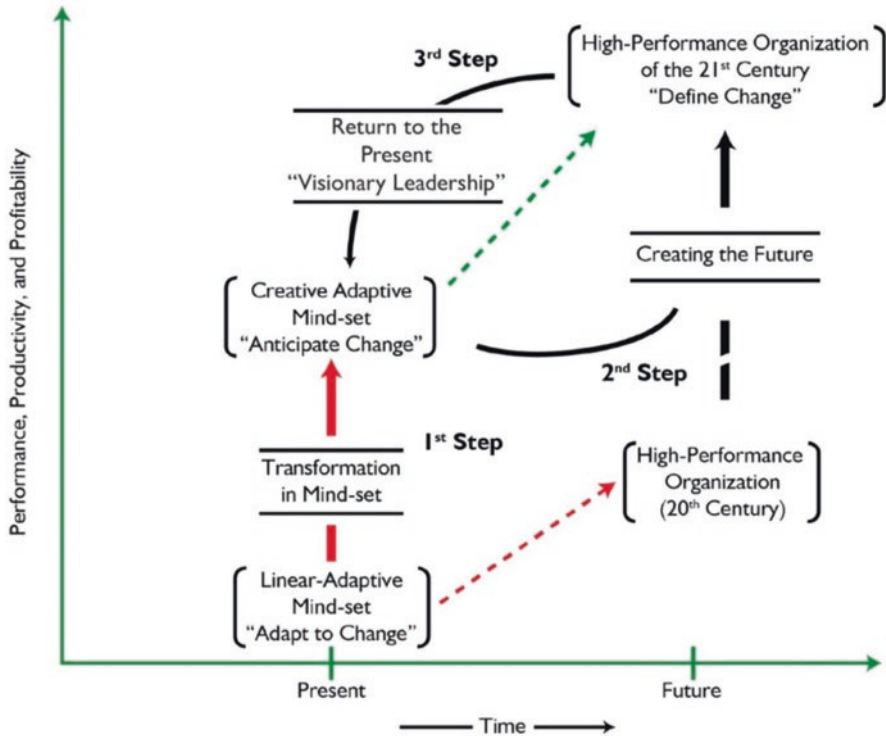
Performance, Productivity, and Profitability

3$^{rd}$ Step

High-Performance Organization of the 21$^{st}$ Century "Define Change"

Return to the Present "Visionary Leadership"

Creating the Future

Creative Adaptive Mind-set "Anticipate Change"

2$^{nd}$ Step

1$^{st}$ Step

Transformation in Mind-set

High-Performance Organization (20$^{th}$ Century)

Linear-Adaptive Mind-set "Adapt to Change"

Present

Future

Time